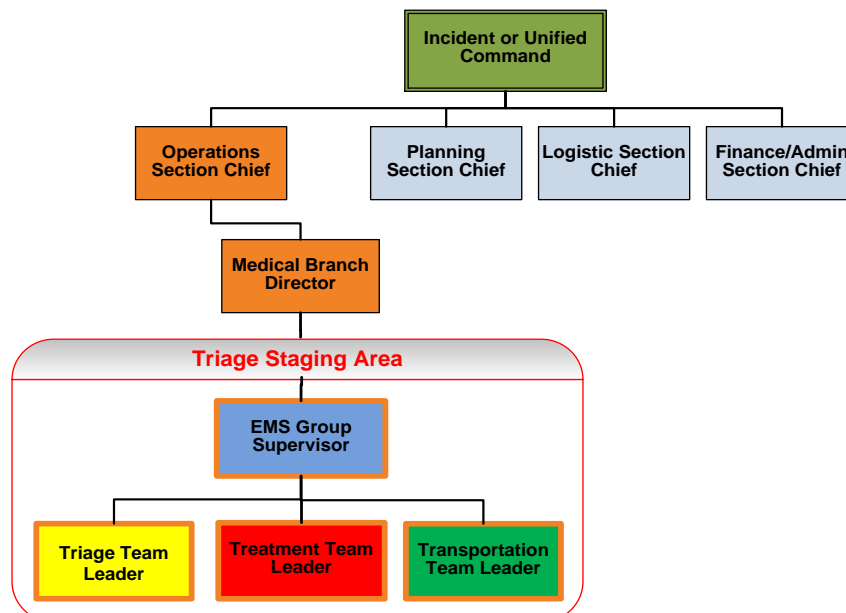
Incident or Unified Command

Operations Section Chief

Planning Section Chief

Logistic Section Chief

Finance/Admin Section Chief

Medical Branch Director

Triage Staging Area

EMS Group Supervisor

Triage Team Leader

Treatment Team Leader

Transportation Team Leader